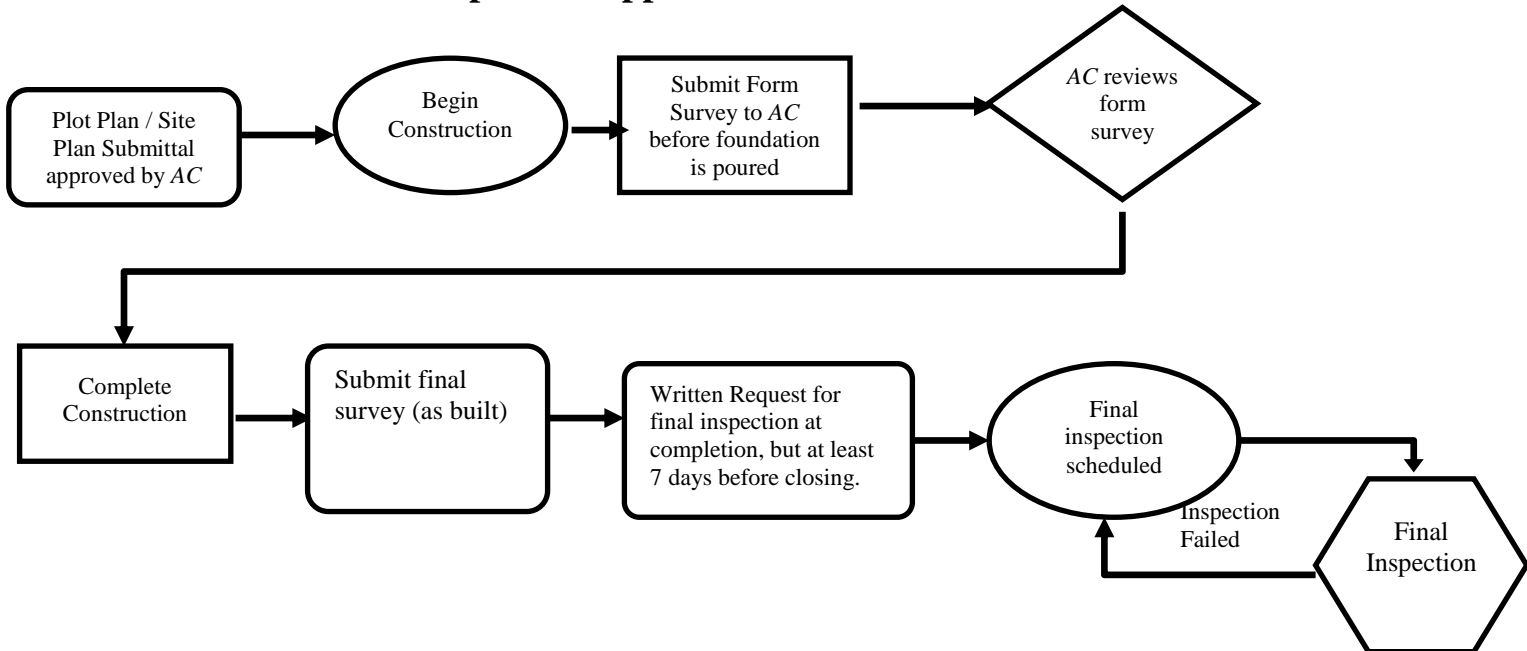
Plot Plan / Site Plan Submittal approved by *AC*

Begin Construction

Submit Form Survey to *AC* before foundation is poured

*AC* reviews form survey

Complete Construction

Submit final survey (as built)

Written Request for final inspection at completion, but at least 7 days before closing.

Final inspection scheduled

Final Inspection

Inspection Failed